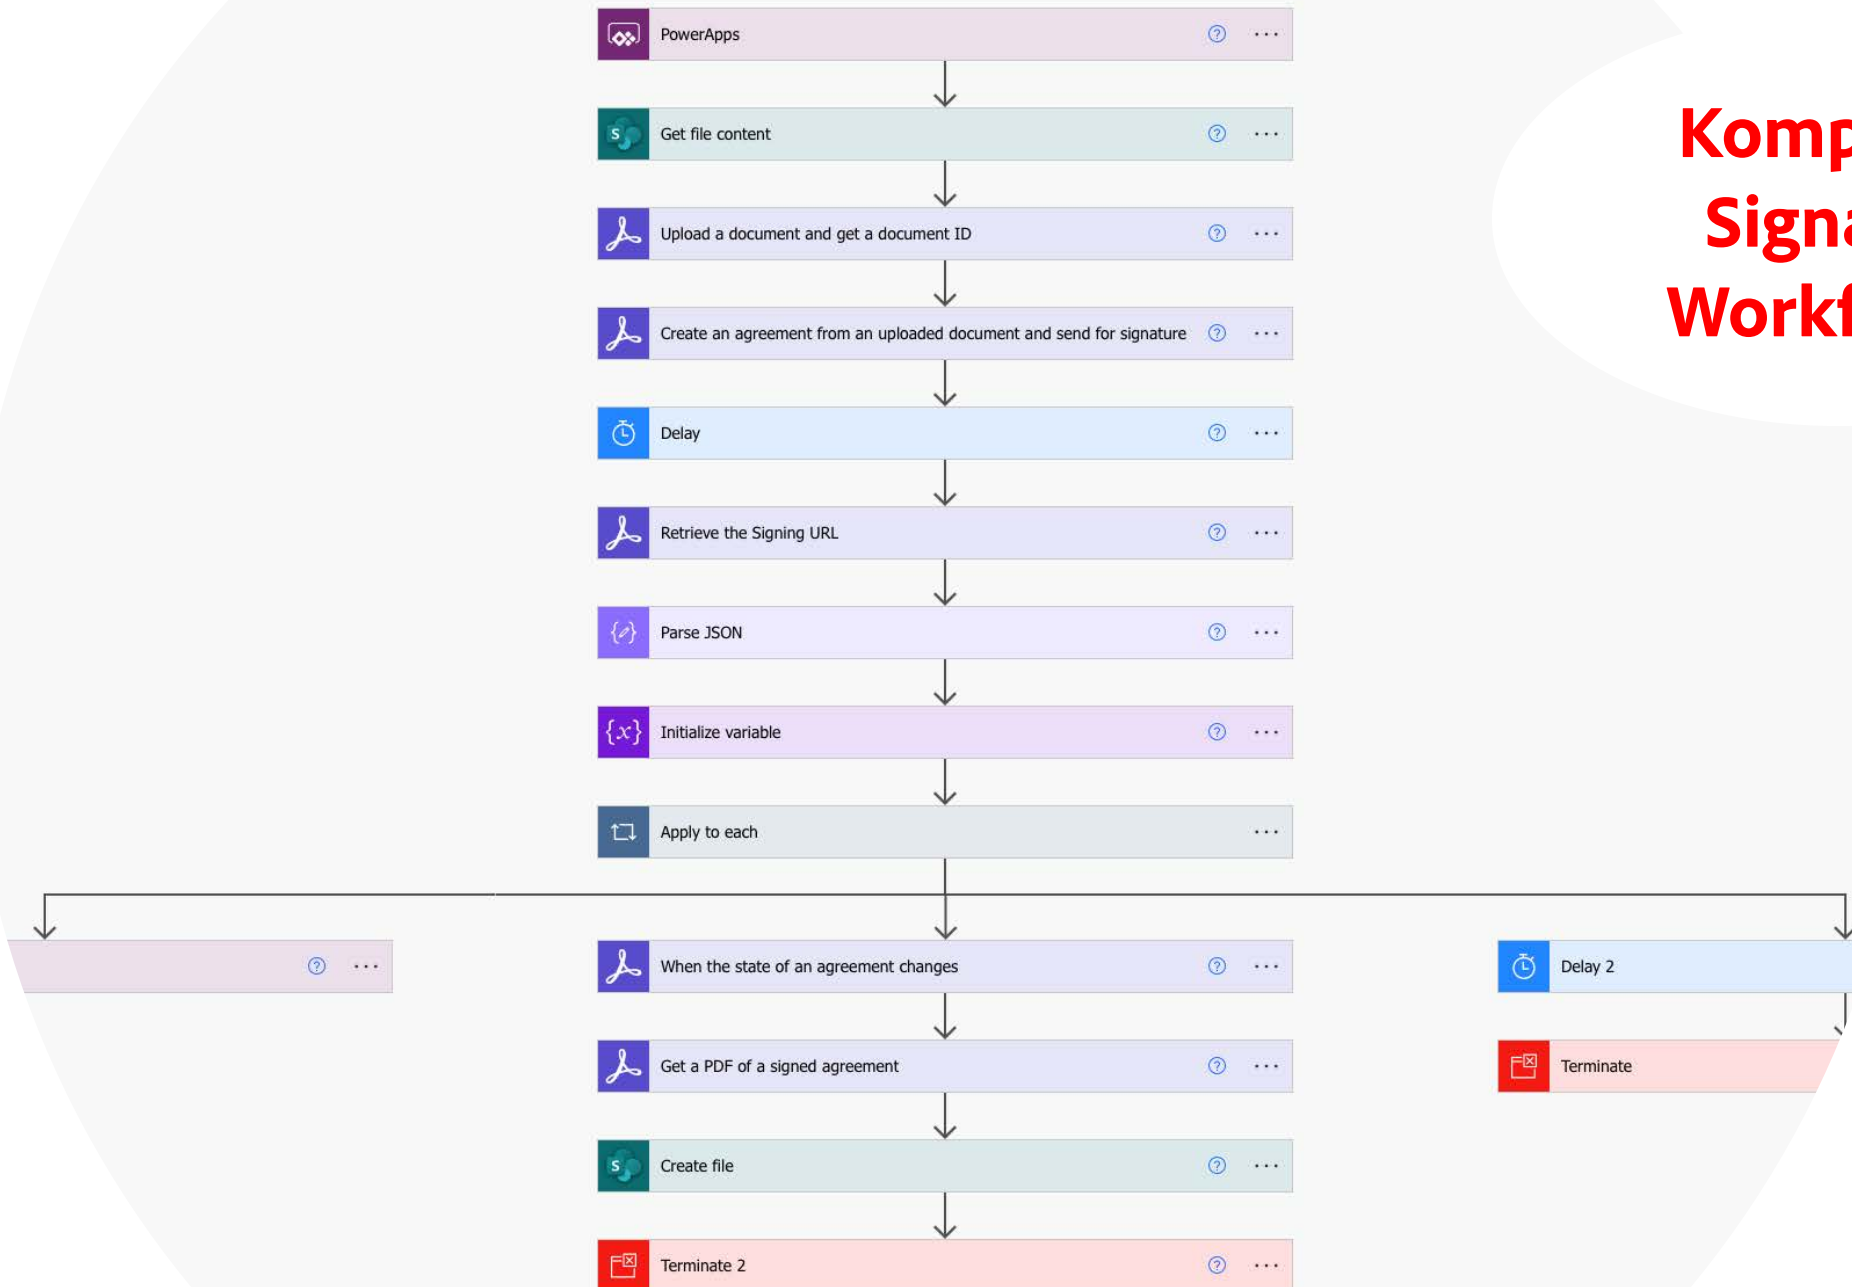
PowerApps

Get file content

Upload a document and get a document ID

Create an agreement from an uploaded document and send for signature

Delay

Retrieve the Signing URL

Parse JSON

Initialize variable

Apply to each

When the state of an agreement changes

Get a PDF of a signed agreement

Create file

Terminate 2

Delay 2

Terminate

Komp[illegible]
Signa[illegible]
Workf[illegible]